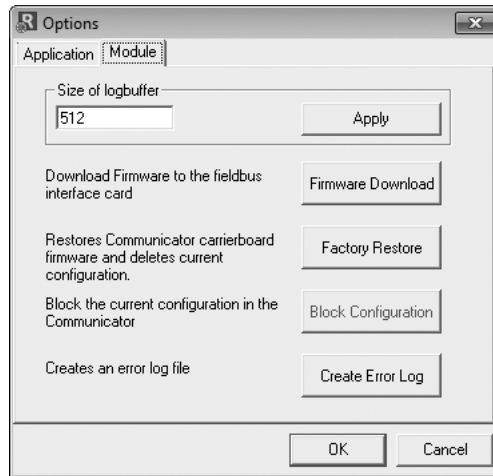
R Options

Application Module

Size of logbuffer

512

Apply

Download Firmware to the fieldbus interface card

Firmware Download

Restores Communicator carrierboard firmware and deletes current configuration.

Factory Restore

Block the current configuration in the Communicator

Block Configuration

Creates an error log file

Create Error Log

OK

Cancel